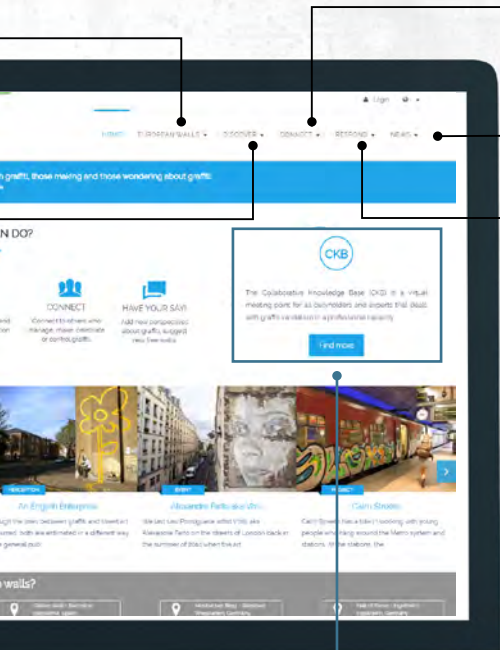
Login

HOME EUROPEAN WALLS ▾ DISCOVER ▾ CONNECT ▾ RESPOND ▾ NEWS ▾

n graffiti, those making and those wondering about graffiti

N DO?

CONNECT
Connect to others who manage, make, celebrate or control graffiti.

HAVE YOUR SAY!
Add new perspectives about graffiti, suggest new free walls.

CKB

The Collaborative Knowledge Base (CKB) is a virtual meeting point for stakeholders and experts that deals with graffiti vandalism in a professional capacity.

Find more

An English Enterprise

Alexandre Farto aka Vhils

Calm Streets

e walls?